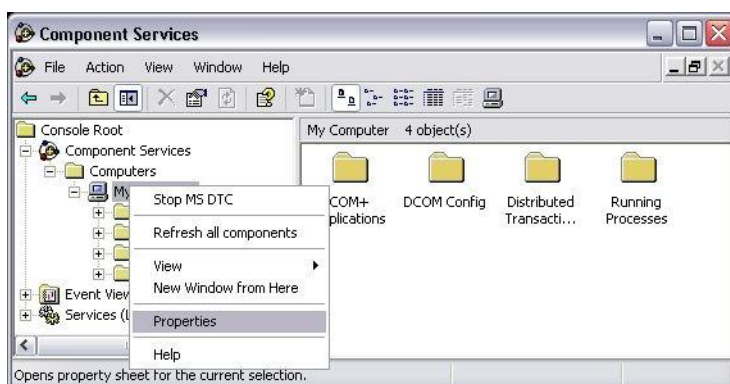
Component Services

File Action View Window Help

Console Root
Component Services
Computers
My
Event View
Services (L

My Computer 4 object(s)

COM+ plications
DCOM Config
Distributed Transacti...
Running Processes

Stop MS DTC
Refresh all components
View
New Window from Here
Properties
Help

Opens property sheet for the current selection.